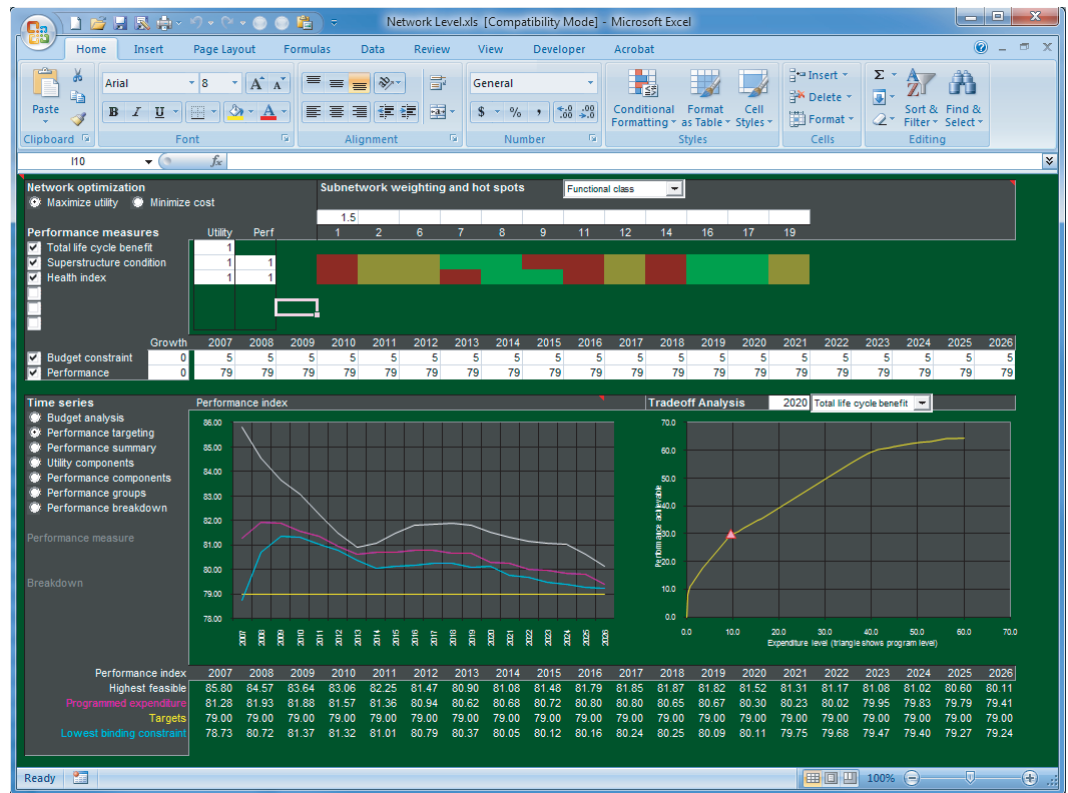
Network Level.xls [Compatibility Mode] - Microsoft Excel

Home Insert Page Layout Formulas Data Review View Developer Acrobat

Paste
Clipboard
Arial 8
B I U
Font
Alignment
General
$ % ,
Number
Conditional Formatting
Format as Table
Cell Styles
Styles
Insert
Delete
Format
Cells
Sort & Filter
Find & Select
Editing

I10

Network optimization
Maximize utility Minimize cost

Subnetwork weighting and hot spots
Functional class

1.5

| 1 | 2 | 6 | 7 | 8 | 9 | 11 | 12 | 14 | 16 | 17 | 19 |
|---|---|---|---|---|---|---|---|---|---|---|---|

Performance measures Utility Perf
Total life cycle benefit 1
Superstructure condition 1 1
Health index 1 1

| | Growth | 2007 | 2008 | 2009 | 2010 | 2011 | 2012 | 2013 | 2014 | 2015 | 2016 | 2017 | 2018 | 2019 | 2020 | 2021 | 2022 | 2023 | 2024 | 2025 | 2026 |
|---|---|---|---|---|---|---|---|---|---|---|---|---|---|---|---|---|---|---|---|---|---|
| Budget constraint | 0 | 5 | 5 | 5 | 5 | 5 | 5 | 5 | 5 | 5 | 5 | 5 | 5 | 5 | 5 | 5 | 5 | 5 | 5 | 5 | 5 |
| Performance | 0 | 79 | 79 | 79 | 79 | 79 | 79 | 79 | 79 | 79 | 79 | 79 | 79 | 79 | 79 | 79 | 79 | 79 | 79 | 79 | 79 |

Time series
Budget analysis
Performance targeting
Performance summary
Utility components
Performance components
Performance groups
Performance breakdown

Performance measure

Breakdown

Performance index
86.00
85.00
84.00
83.00
82.00
81.00
80.00
79.00
78.00
2007 2008 2009 2010 2011 2012 2013 2014 2015 2016 2017 2018 2019 2020 2021 2022 2023 2024 2025 2026

Tradeoff Analysis 2020 Total life cycle benefit
70.0
60.0
50.0
40.0
30.0
20.0
10.0
0.0
Performance achievable
0.0 10.0 20.0 30.0 40.0 50.0 60.0 70.0
Expenditure level (triangle shows program level)

| Performance index | 2007 | 2008 | 2009 | 2010 | 2011 | 2012 | 2013 | 2014 | 2015 | 2016 | 2017 | 2018 | 2019 | 2020 | 2021 | 2022 | 2023 | 2024 | 2025 | 2026 |
|---|---|---|---|---|---|---|---|---|---|---|---|---|---|---|---|---|---|---|---|---|
| Highest feasible | 85.80 | 84.57 | 83.64 | 83.06 | 82.25 | 81.47 | 80.90 | 81.08 | 81.48 | 81.79 | 81.85 | 81.87 | 81.82 | 81.52 | 81.31 | 81.17 | 81.08 | 81.02 | 80.60 | 80.11 |
| Programmed expenditure | 81.28 | 81.93 | 81.88 | 81.57 | 81.36 | 80.94 | 80.62 | 80.68 | 80.72 | 80.80 | 80.80 | 80.65 | 80.67 | 80.30 | 80.23 | 80.02 | 79.95 | 79.83 | 79.79 | 79.41 |
| Targets | 79.00 | 79.00 | 79.00 | 79.00 | 79.00 | 79.00 | 79.00 | 79.00 | 79.00 | 79.00 | 79.00 | 79.00 | 79.00 | 79.00 | 79.00 | 79.00 | 79.00 | 79.00 | 79.00 | 79.00 |
| Lowest binding constraint | 78.73 | 80.72 | 81.37 | 81.32 | 81.01 | 80.79 | 80.37 | 80.05 | 80.12 | 80.16 | 80.24 | 80.25 | 80.09 | 80.11 | 79.75 | 79.68 | 79.47 | 79.40 | 79.27 | 79.24 |

Ready 100%